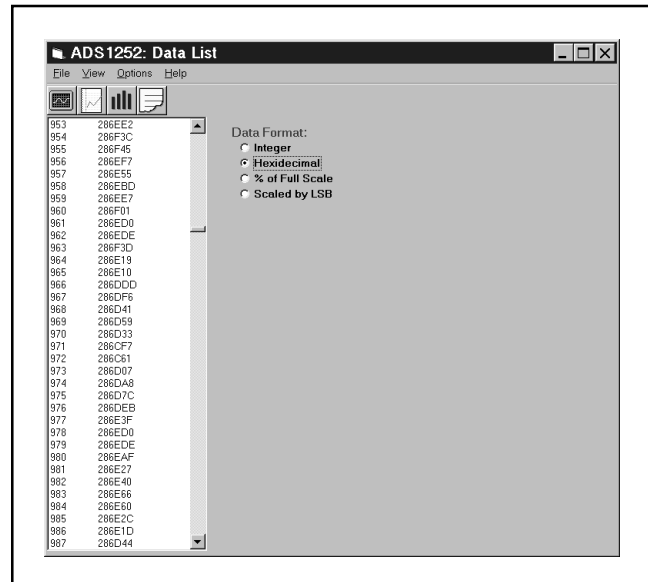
ADS1252: Data List

File View Options Help

| | |
|---|---|
| 953 | 286EE2 |
| 954 | 286F3C |
| 955 | 286F45 |
| 956 | 286EF7 |
| 957 | 286E55 |
| 958 | 286EBD |
| 959 | 286EE7 |
| 960 | 286F01 |
| 961 | 286ED0 |
| 962 | 286EDE |
| 963 | 286F3D |
| 964 | 286E19 |
| 965 | 286E10 |
| 966 | 286DDD |
| 967 | 286DF6 |
| 968 | 286D41 |
| 969 | 286D59 |
| 970 | 286D33 |
| 971 | 286CF7 |
| 972 | 286C61 |
| 973 | 286D07 |
| 974 | 286DA8 |
| 975 | 286D7C |
| 976 | 286DEB |
| 977 | 286E3F |
| 978 | 286ED0 |
| 979 | 286EDE |
| 980 | 286EAF |
| 981 | 286E27 |
| 982 | 286E40 |
| 983 | 286E66 |
| 984 | 286E60 |
| 985 | 286E2C |
| 986 | 286E1D |
| 987 | 286D44 |

Data Format:
Integer
Hexidecimal
% of Full Scale
Scaled by LSB